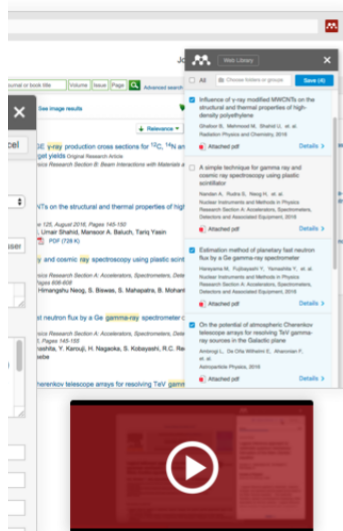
Jo

Web Library

All

Choose folders or groups

Save (4)

Influence of γ-ray modified MWCNTs on the structural and thermal properties of high-density polyethylene

Ghafoor B., Mehmood M., Shahid U., et al.

Radiation Physics and Chemistry, 2016

Attached pdf

Details >

A simple technique for gamma ray and cosmic ray spectroscopy using plastic scintillator

Nandan A., Rudra S., Neog H., et al.

Nuclear Instruments and Methods in Physics Research Section A: Accelerators, Spectrometers, Detectors and Associated Equipment, 2016

Attached pdf

Details >

Estimation method of planetary fast neutron flux by a Ge gamma-ray spectrometer

Hasegawa M., Fujiyasu H., Yamashita Y., et al.

Nuclear Instruments and Methods in Physics Research Section A: Accelerators, Spectrometers, Detectors and Associated Equipment, 2016

Attached pdf

Details >

On the potential of atmospheric Cherenkov telescope arrays for resolving TeV gamma-ray sources in the Galactic plane

Ambrogi L., De Oña Wilhelmi E., Aharonian F., et al.

Astroparticle Physics, 2016

Attached pdf

Details >

ournal or book title

Volume

Issue

Page

Advanced search

See image results

Relevance

cel

γ-ray production cross sections for $^{12}$C, $^{14}$N ar

get yields Original Research Article

Physics Research Section B: Beam Interactions with Materials a

NTs on the structural and thermal properties of high

me 125, August 2016, Pages 145-150

Umair Shahid, Mansoor A. Baluch, Tariq Yasin

PDF (729 K)

y and cosmic ray spectroscopy using plastic scint

Physics Research Section A: Accelerators, Spectrometers, Detec

Pages 606-609

Himangshu Neog, S. Biswas, S. Mahapatra, B. Mohant

t neutron flux by a Ge gamma-ray spectrometer

Physics Research Section A: Accelerators, Spectrometers, Detec

Pages 145-150

oshita, Y. Karouji, H. Nagaoka, S. Kobayashi, R.C. Re

ebe

herenkov telescope arrays for resolving TeV gamm